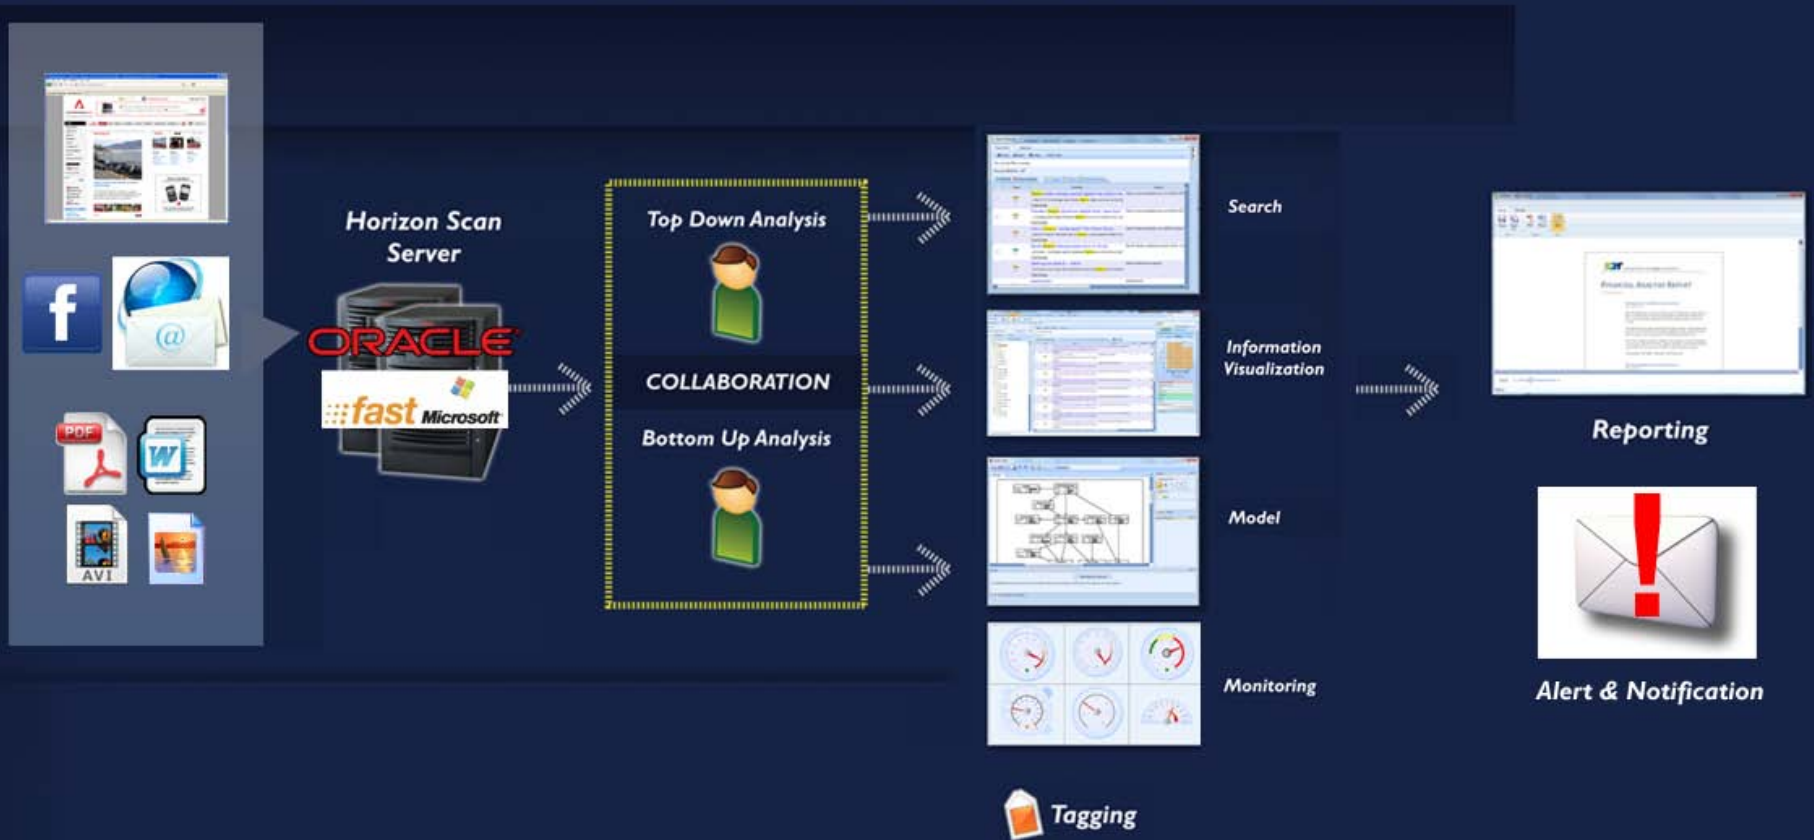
Horizon Scan Server

ORACLE

fast Microsoft

PDF

W

AVI

Top Down Analysis

COLLABORATION

Bottom Up Analysis

Search

Information Visualization

Model

Monitoring

Tagging

Reporting

Alert & Notification